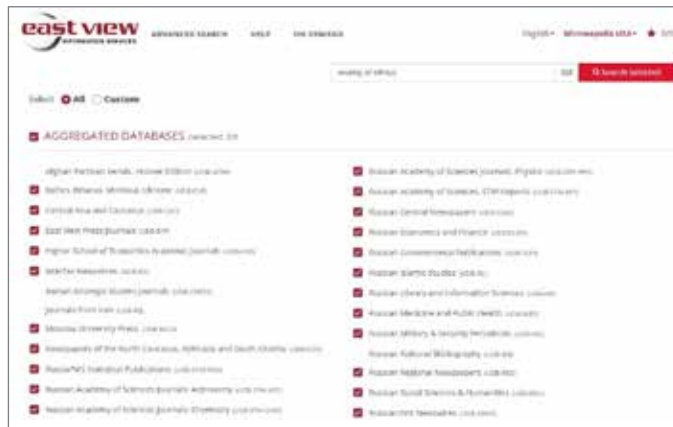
east view
INFORMATION SERVICES

ADVANCED SEARCH HELP ON DEMAND

English Minneapolis USA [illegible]

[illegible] Search selected

Select All Custom

AGGREGATED DATABASES (selected: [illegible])

Afghan Partisan Serials, Pioneer Edition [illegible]
Baltic Binaries Medical Corpora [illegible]
Central Asia and Caucasus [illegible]
East View Press Journals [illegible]
Higher School of Economics Academic Journals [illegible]
Interfax Newswires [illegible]
Iranian Strategic Studies Journals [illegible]
Journals from Iran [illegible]
Moscow University Press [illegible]
Newspapers of the North Caucasus, Abkhazia and South Ossetia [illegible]
Russia/NIS Statistical Publications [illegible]
Russian Academy of Sciences Journals: Astronomy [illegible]
Russian Academy of Sciences Journals: Chemistry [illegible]
Russian Academy of Sciences Journals: Physics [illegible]
Russian Academy of Sciences: STM Reports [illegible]
Russian Central Newspapers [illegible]
Russian Economics and Finance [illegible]
Russian Government Publications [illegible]
Russian Islamic Studies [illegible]
Russian Library and Information Sciences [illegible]
Russian Medicine and Public Health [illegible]
Russian Military & Security Periodicals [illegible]
Russian National Bibliography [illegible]
Russian Regional Newspapers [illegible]
Russian Social Sciences & Humanities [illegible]
Russian/NIS Newswires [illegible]